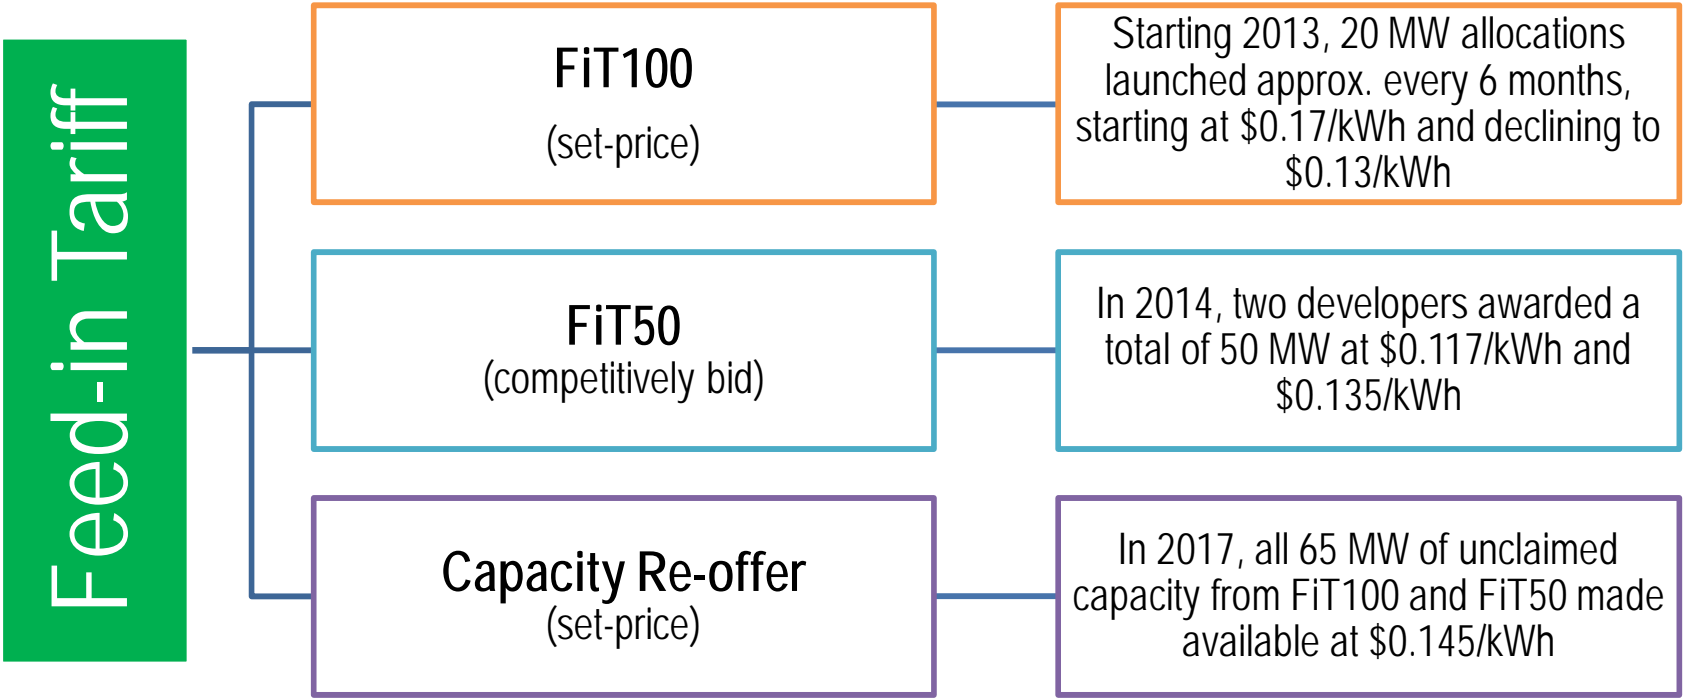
Feed-in Tariff

FiT100
(set-price)

Starting 2013, 20 MW allocations launched approx. every 6 months, starting at \$0.17/kWh and declining to \$0.13/kWh

FiT50
(competitively bid)

In 2014, two developers awarded a total of 50 MW at \$0.117/kWh and \$0.135/kWh

Capacity Re-offer
(set-price)

In 2017, all 65 MW of unclaimed capacity from FiT100 and FiT50 made available at \$0.145/kWh